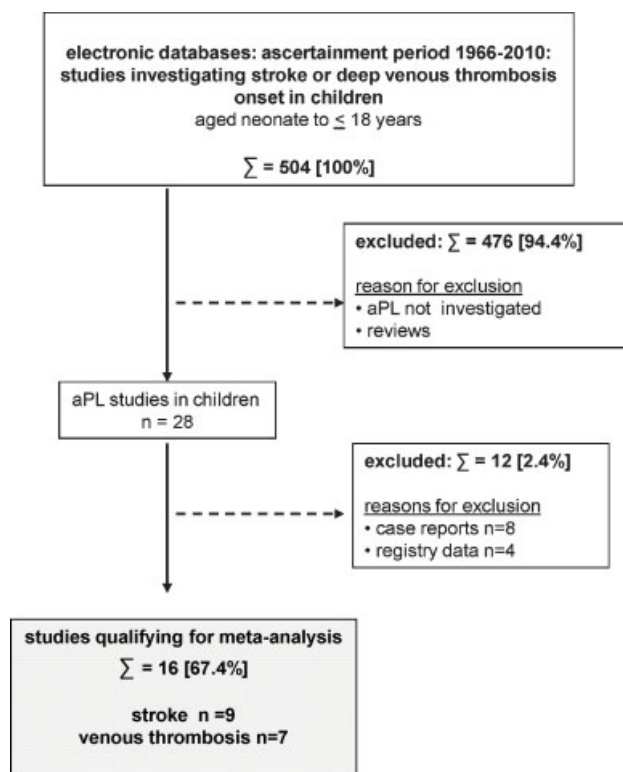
electronic databases: ascertainment period 1966-2010: studies investigating stroke or deep venous thrombosis onset in children
aged neonate to $\leq$ 18 years

$\sum$ = 504 [100%]

excluded: $\sum$ = 476 [94.4%]

reason for exclusion
• aPL not investigated
• reviews

aPL studies in children
n = 28

excluded: $\sum$ = 12 [2.4%]

reasons for exclusion
• case reports n=8
• registry data n=4

studies qualifying for meta-analysis
$\sum$ = 16 [67.4%]

stroke n =9
venous thrombosis n=7